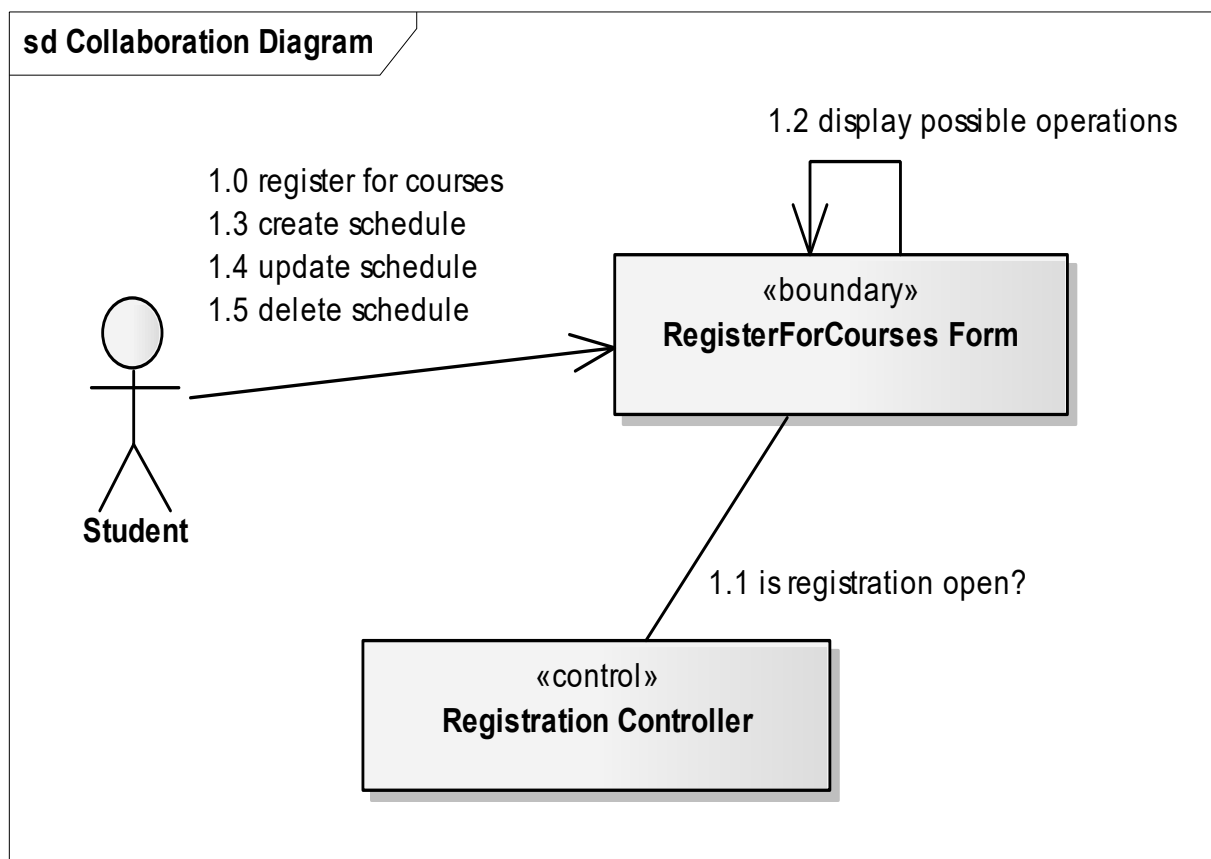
sd Collaboration Diagram

1.2 display possible operations

1.0 register for courses
1.3 create schedule
1.4 update schedule
1.5 delete schedule

«boundary»
RegisterForCourses Form

Student

1.1 is registration open?

«control»
Registration Controller